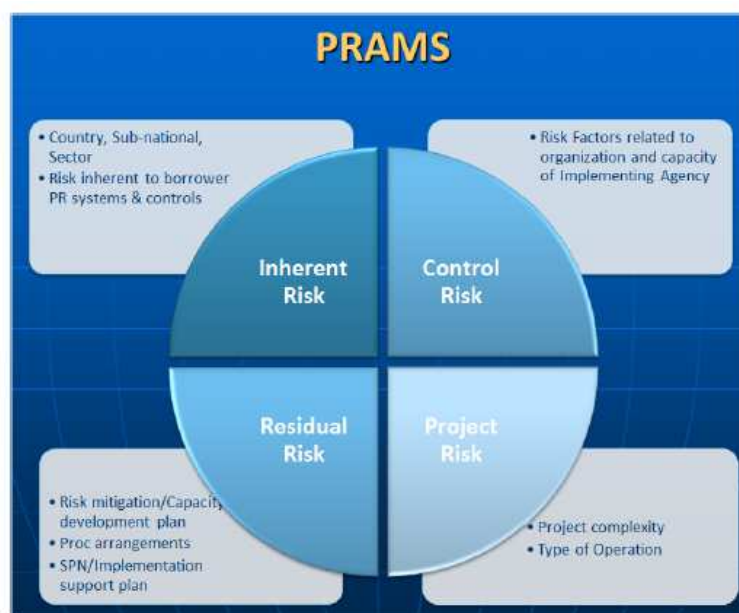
PRAMS

• Country, Sub-national, Sector
• Risk inherent to borrower PR systems & controls

• Risk Factors related to organization and capacity of Implementing Agency

Inherent Risk

Control Risk

Residual Risk

Project Risk

• Risk mitigation/Capacity development plan
• Proc arrangements
• SPN/Implementation support plan

• Project complexity
• Type of Operation